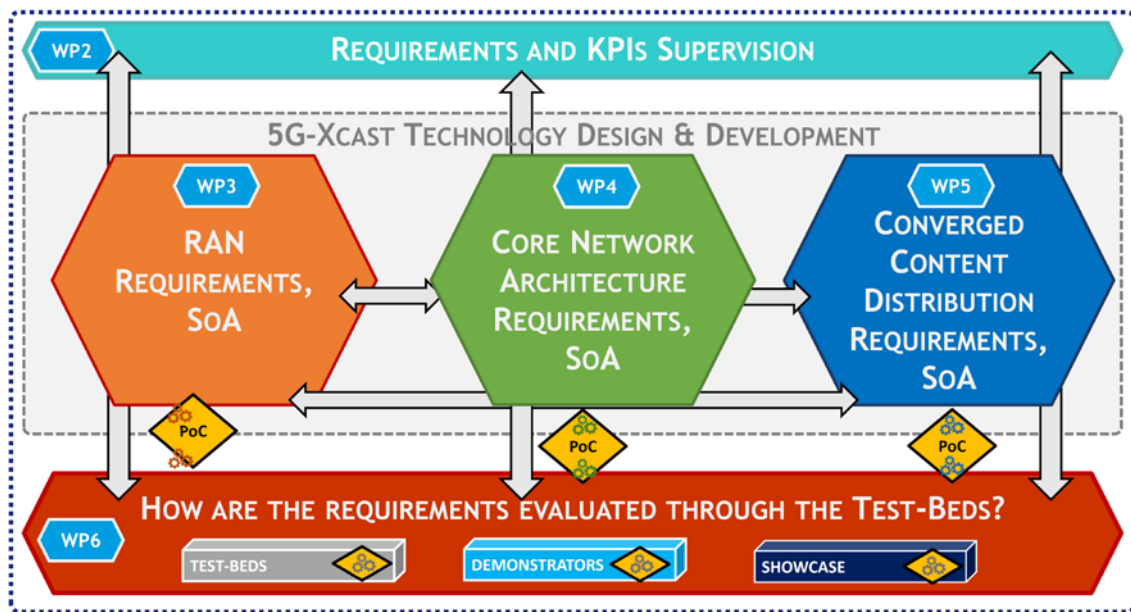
WP2
Requirements and KPIs Supervision

5G-Xcast Technology Design & Development

WP3
RAN Requirements, SoA

WP4
Core Network Architecture Requirements, SoA

WP5
Converged Content Distribution Requirements, SoA

PoC

PoC

PoC

WP6
How are the requirements evaluated through the Test-Beds?

TEST-BEDS

DEMONSTRATORS

SHOWCASE